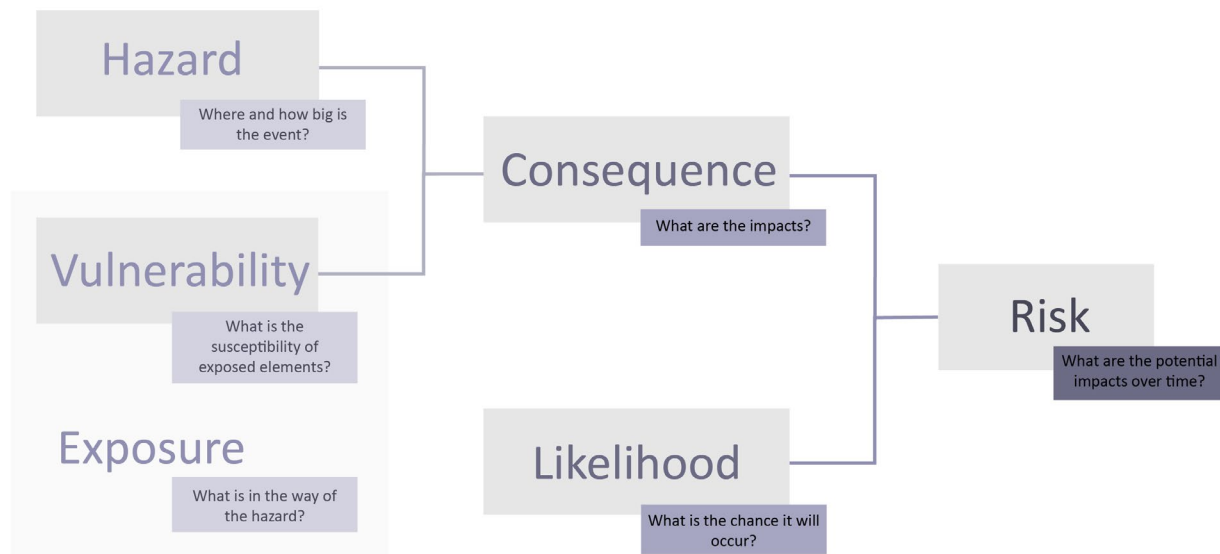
Hazard

Where and how big is the event?

Vulnerability

What is the susceptibility of exposed elements?

Exposure

What is in the way of the hazard?

Consequence

What are the impacts?

Likelihood

What is the chance it will occur?

Risk

What are the potential impacts over time?